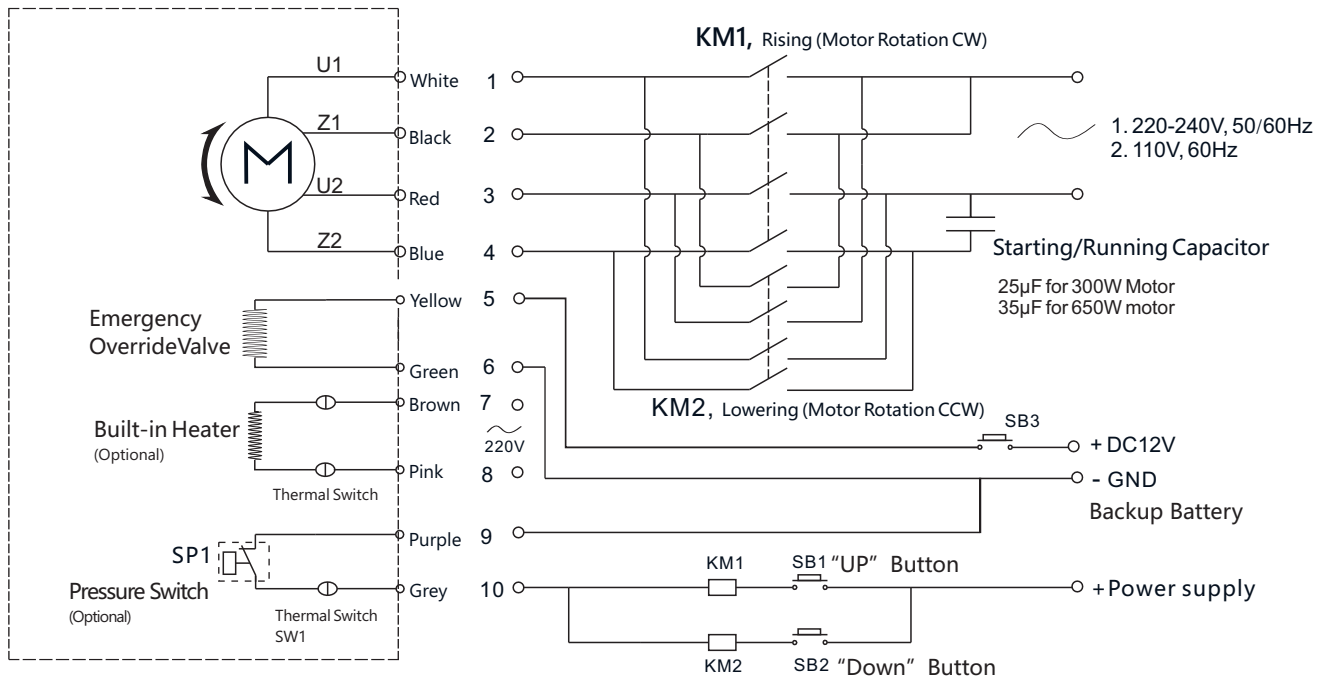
KM1, Rising (Motor Rotation CW)

U1
White
1
Z1
Black
2
M
U2
Red
3
Z2
Blue
4

1. 220-240V, 50/60Hz
2. 110V, 60Hz

Starting/Running Capacitor
25μF for 300W Motor
35μF for 650W motor

Emergency OverrideValve
Yellow
5
Green
6

Built-in Heater
(Optional)
Brown
7
220V
Pink
8
Thermal Switch

KM2, Lowering (Motor Rotation CCW)
SB3
+ DC12V
- GND
Backup Battery

SP1
Pressure Switch
(Optional)
Purple
9
Grey
10
Thermal Switch
SW1

KM1
SB1 "UP" Button
+Power supply
KM2
SB2 "Down" Button